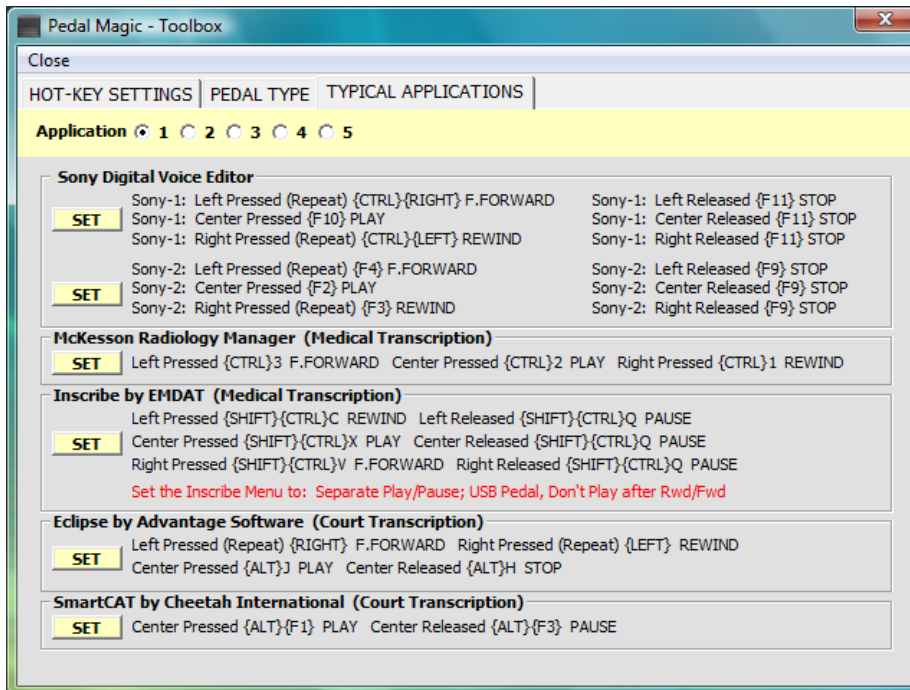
Pedal Magic - Toolbox

X

Close

HOT-KEY SETTINGS | PEDAL TYPE | TYPICAL APPLICATIONS

Application 1 2 3 4 5

Sony Digital Voice Editor

SET
Sony-1: Left Pressed (Repeat) {CTRL}{RIGHT} F.FORWARD
Sony-1: Center Pressed {F10} PLAY
Sony-1: Right Pressed (Repeat) {CTRL}{LEFT} REWIND

Sony-1: Left Released {F11} STOP
Sony-1: Center Released {F11} STOP
Sony-1: Right Released {F11} STOP

SET
Sony-2: Left Pressed (Repeat) {F4} F.FORWARD
Sony-2: Center Pressed {F2} PLAY
Sony-2: Right Pressed (Repeat) {F3} REWIND

Sony-2: Left Released {F9} STOP
Sony-2: Center Released {F9} STOP
Sony-2: Right Released {F9} STOP

McKesson Radiology Manager (Medical Transcription)

SET Left Pressed {CTRL}3 F.FORWARD Center Pressed {CTRL}2 PLAY Right Pressed {CTRL}1 REWIND

Inscribe by EMDAT (Medical Transcription)

SET
Left Pressed {SHIFT}{CTRL}C REWIND Left Released {SHIFT}{CTRL}Q PAUSE
Center Pressed {SHIFT}{CTRL}X PLAY Center Released {SHIFT}{CTRL}Q PAUSE
Right Pressed {SHIFT}{CTRL}V F.FORWARD Right Released {SHIFT}{CTRL}Q PAUSE
Set the Inscribe Menu to: Separate Play/Pause; USB Pedal, Don't Play after Rwd/Fwd

Eclipse by Advantage Software (Court Transcription)

SET
Left Pressed (Repeat) {RIGHT} F.FORWARD Right Pressed (Repeat) {LEFT} REWIND
Center Pressed {ALT}J PLAY Center Released {ALT}H STOP

SmartCAT by Cheetah International (Court Transcription)

SET Center Pressed {ALT}{F1} PLAY Center Released {ALT}{F3} PAUSE